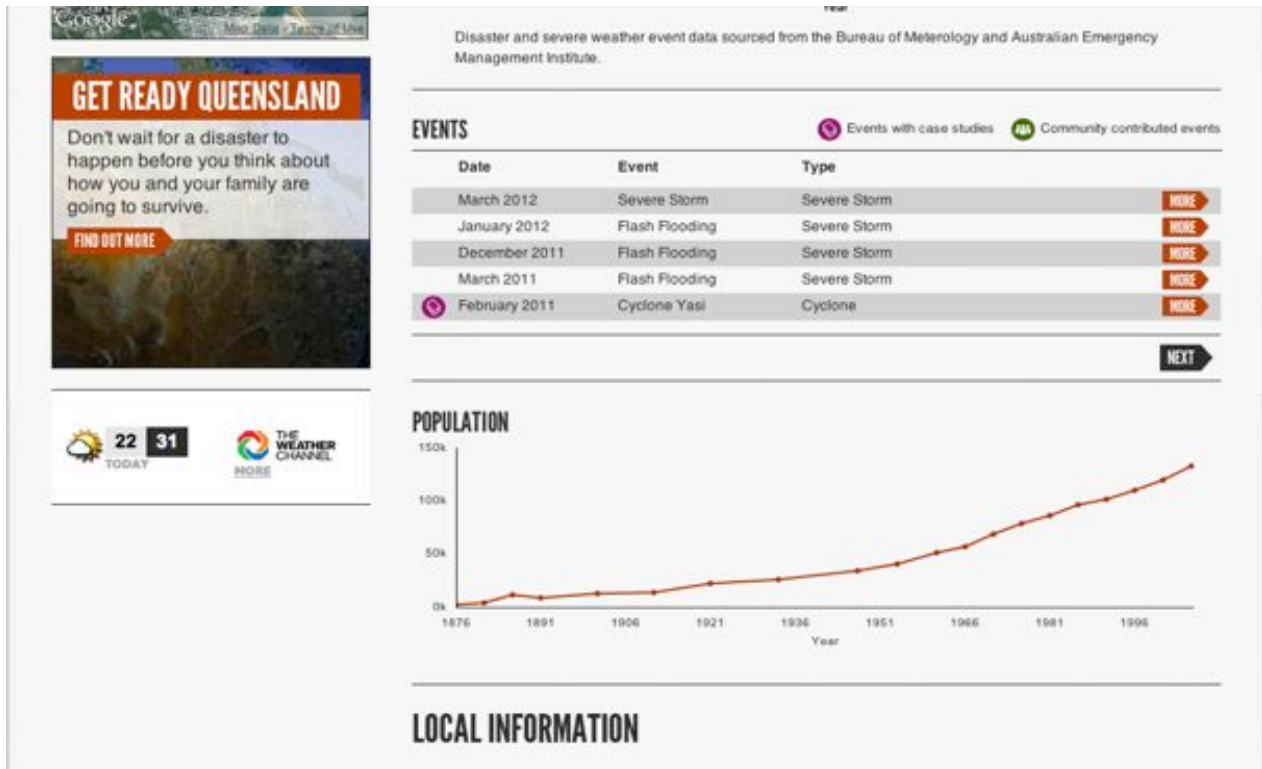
Google Map Data Terms of Use

GET READY QUEENSLAND

Don't wait for a disaster to happen before you think about how you and your family are going to survive.

FIND OUT MORE

22 31
TODAY

THE WEATHER CHANNEL
MORE

Year

Disaster and severe weather event data sourced from the Bureau of Meterology and Australian Emergency Management Institute.

EVENTS

Events with case studies Community contributed events

| | Date | Event | Type | |
|---|---|---|---|---|
| | March 2012 | Severe Storm | Severe Storm | MORE |
| | January 2012 | Flash Flooding | Severe Storm | MORE |
| | December 2011 | Flash Flooding | Severe Storm | MORE |
| | March 2011 | Flash Flooding | Severe Storm | MORE |
| | February 2011 | Cyclone Yasi | Cyclone | MORE |

NEXT

POPULATION

150k
100k
50k
0k
1876 1891 1906 1921 1936 1951 1966 1981 1996
Year

LOCAL INFORMATION